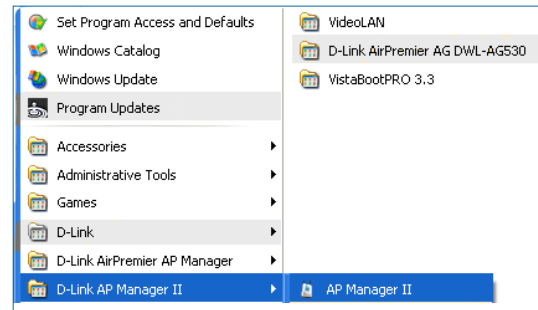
Set Program Access and Defaults
Windows Catalog
Windows Update
Program Updates
Accessories
Administrative Tools
Games
D-Link
D-Link AirPremier AP Manager
D-Link AP Manager II

VideoLAN
D-Link AirPremier AG DWL-AG530
VistaBootPRO 3.3

AP Manager II